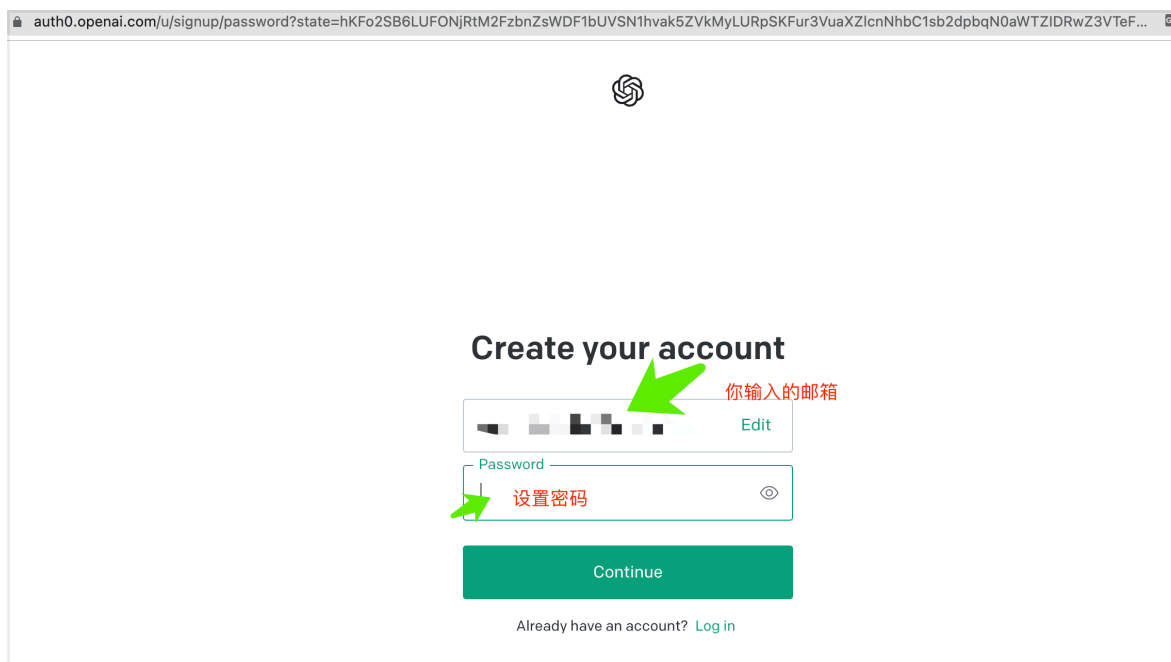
auth0.openai.com/u/signup/password?state=hKFo2SB6LUFONjRtM2FzbnZsWDF1bUVSN1hvak5ZVkMyLURpSKFur3VuaXZlcnNhbC1sb2dpbqN0aWTZIDRwZ3VTeF...

Create your account

你输入的邮箱

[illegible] Edit

Password

设置密码

Continue

Already have an account? Log in